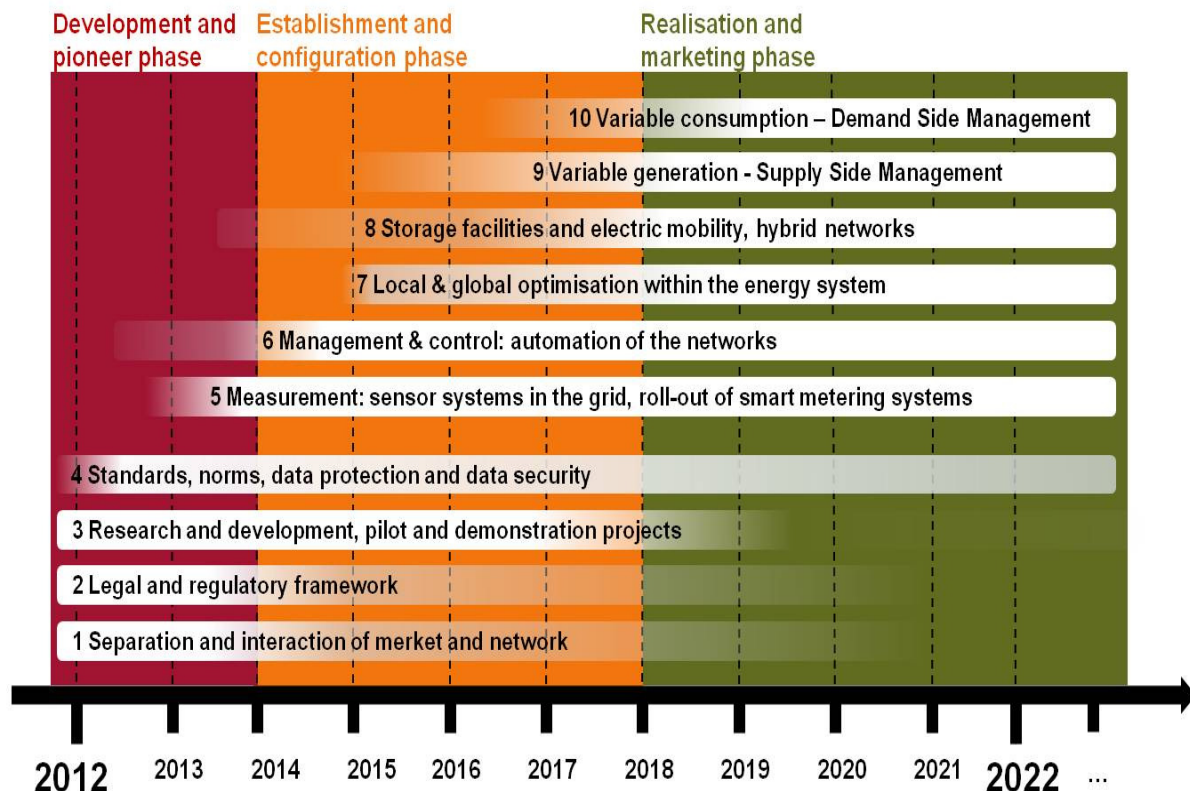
Development and pioneer phase

Establishment and configuration phase

Realisation and marketing phase

10 Variable consumption – Demand Side Management

9 Variable generation - Supply Side Management

8 Storage facilities and electric mobility, hybrid networks

7 Local & global optimisation within the energy system

6 Management & control: automation of the networks

5 Measurement: sensor systems in the grid, roll-out of smart metering systems

4 Standards, norms, data protection and data security

3 Research and development, pilot and demonstration projects

2 Legal and regulatory framework

1 Separation and interaction of merket and network

2012 2013 2014 2015 2016 2017 2018 2019 2020 2021 2022 ...